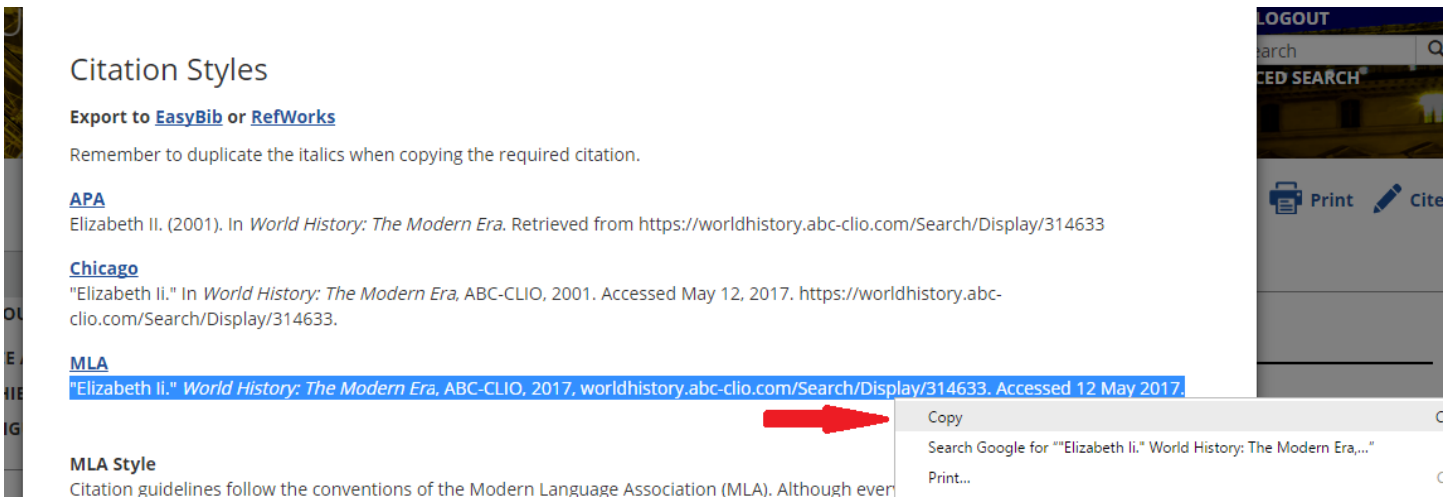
LOGOUT
earch
CED SEARCH

Citation Styles

Export to EasyBib or RefWorks

Remember to duplicate the italics when copying the required citation.

APA
Elizabeth II. (2001). In *World History: The Modern Era*. Retrieved from https://worldhistory.abc-clio.com/Search/Display/314633

Print Cite

Chicago
"Elizabeth Ii." In *World History: The Modern Era*, ABC-CLIO, 2001. Accessed May 12, 2017. https://worldhistory.abc-clio.com/Search/Display/314633.

MLA
"Elizabeth Ii." *World History: The Modern Era*, ABC-CLIO, 2017, worldhistory.abc-clio.com/Search/Display/314633. Accessed 12 May 2017.

Copy
Search Google for ""Elizabeth Ii." World History: The Modern Era,..."
Print...

MLA Style
Citation guidelines follow the conventions of the Modern Language Association (MLA). Although ever